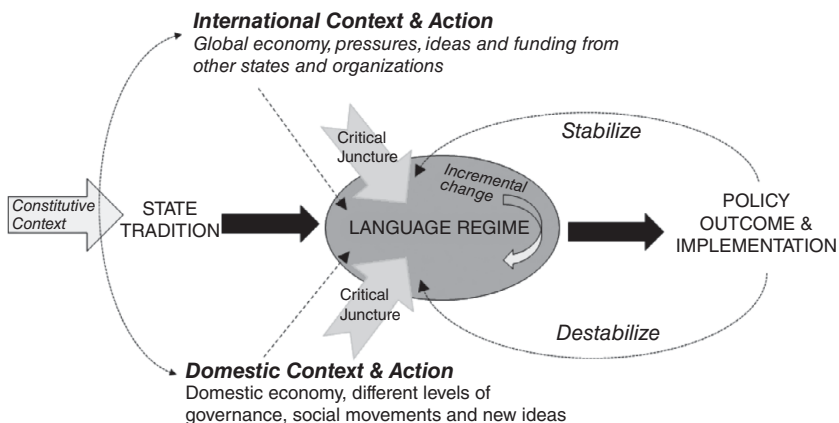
International Context & Action
Global economy, pressures, ideas and funding from other states and organizations

Constitutive Context

STATE TRADITION

Critical Juncture

Incremental change

LANGUAGE REGIME

Critical Juncture

Stabilize

Destabilize

POLICY OUTCOME & IMPLEMENTATION

Domestic Context & Action
Domestic economy, different levels of governance, social movements and new ideas